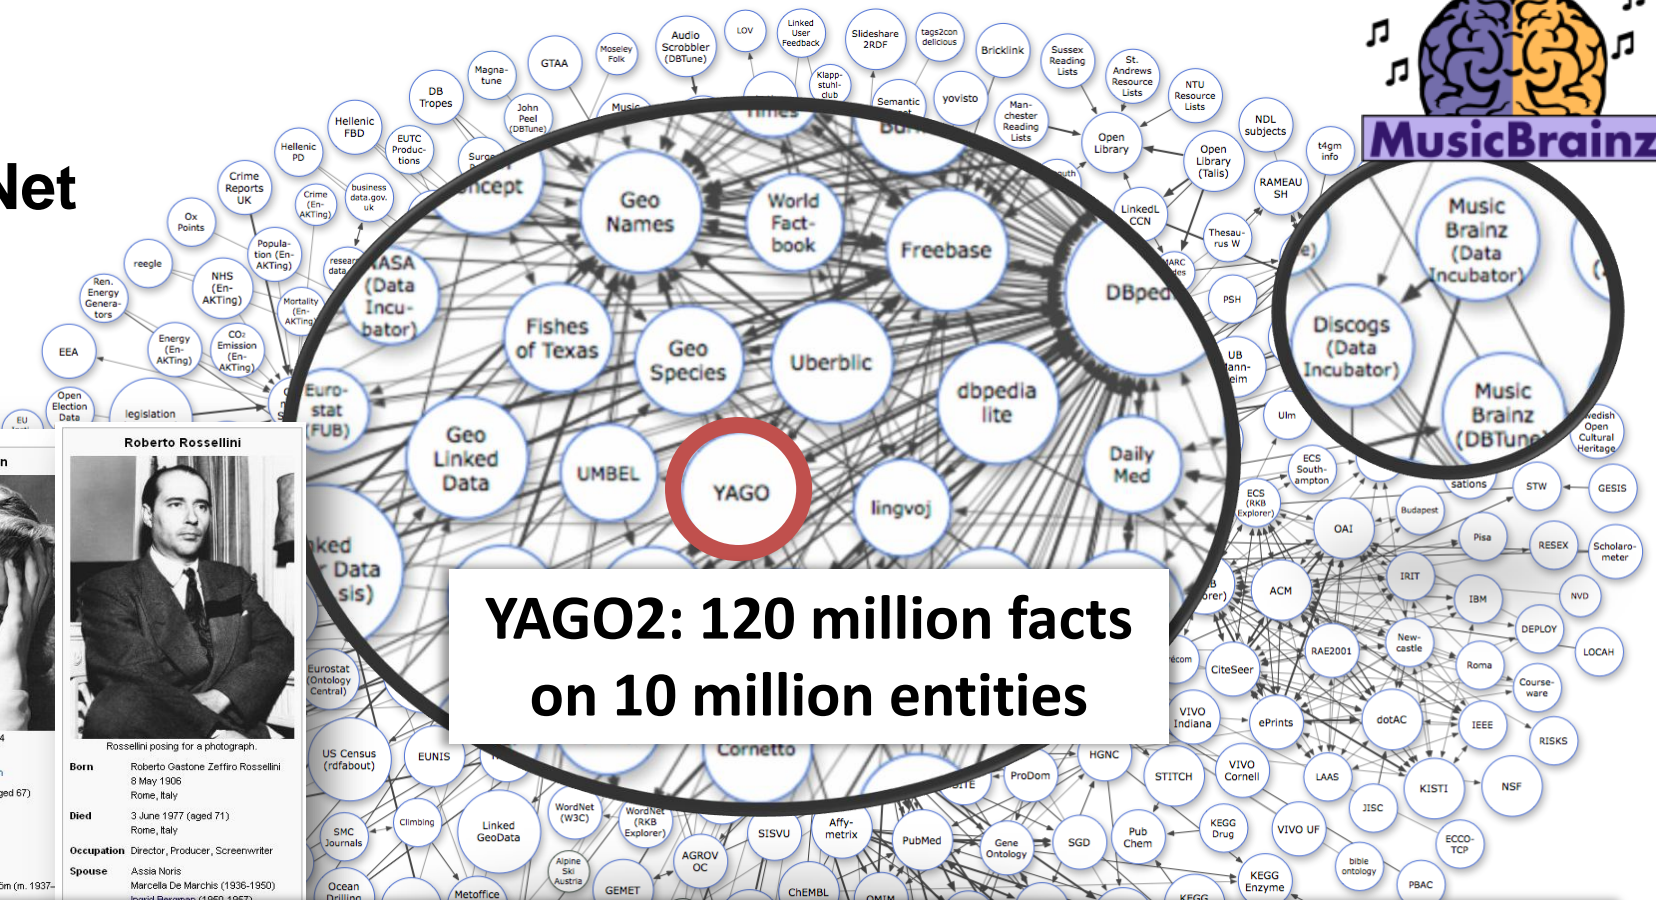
Net

MusicBrainz

Roberto Rossellini

Rosselini posing for a photograph.

| | |
|---|---|
| Born | Roberto Gastone Zeffiro Rossellini 8 May 1906 Rome, Italy |
| Died | 3 June 1977 (aged 71) Rome, Italy |
| Occupation | Director, Producer, Screenwriter |
| Spouse | Assia Noris Marcella De Marchis (1936-1950) |

YAGO2: 120 million facts on 10 million entities

Audio Scrobbler (DBTune) LOV Linked User Feedback Slideshare 2RDF tags2con delicious Bricklink Sussex Reading Lists St. Andrews Resource Lists NTU Resource Lists NDL subjects t4gm info Moseley Folk GTAA Magna-tune DB Tropes John Peel (DBTune) Klapp-stuhl-club Semantic yovisto Man-chester Reading Lists Open Library Open Library (Talis) RAMEAU SH Hellenic FBD Hellenic PD EUTC Produc-tions Crime Reports UK Crime (En-AKTing) business data.gov.uk Ox Points reegle Popula-tion (En-AKTing) NHS (En-AKTing) Mortality (En-AKTing) Ren. Energy Genera-tors Energy (En-AKTing) CO2 Emission (En-AKTing) EEA Open Election Data EU legislation

Geo Names World Fact-book Freebase DBpedia Fishes of Texas Geo Species Uberblic dbpedia lite Euro-stat (FUB) Geo Linked Data UMBEL YAGO lingvoj Daily Med LinkedL CCN Thesau-rus W PSH UB Ulm Music Brainz (Data Incubator) Discogs (Data Incubator) Music Brainz (DBTune) Swedish Open Cultural Heritage STW GESIS ECS South-ampton ECS (RKB Explorer) Budapest OAI Pisa RESEX Scholaro-meter IRIT IBM NVD ACM DEPLOY RAE2001 New-castle LOCAH Roma Course-ware CiteSeer VIVO Indiana ePrints dotAC IEEE RISKS HGNC VIVO Cornell LAAS KISTI NSF STITCH JISC VIVO UF ECCO-TCP KEGG Drug Pub Chem bible ontology PBAC KEGG Enzyme Gene Ontology SGD PubMed ProDom Affy-metrix SISVU Cornetto WordNet (W3C) WordNet (RKB Explorer) AGROV OC Linked GeoData Climbing EUNIS US Census (rdfabout) SMC Journals Eurostat (Ontology Central) Alpine Ski Austria GEMET ChEMBL Metoffice Ocean Drilling OMIM KEGG